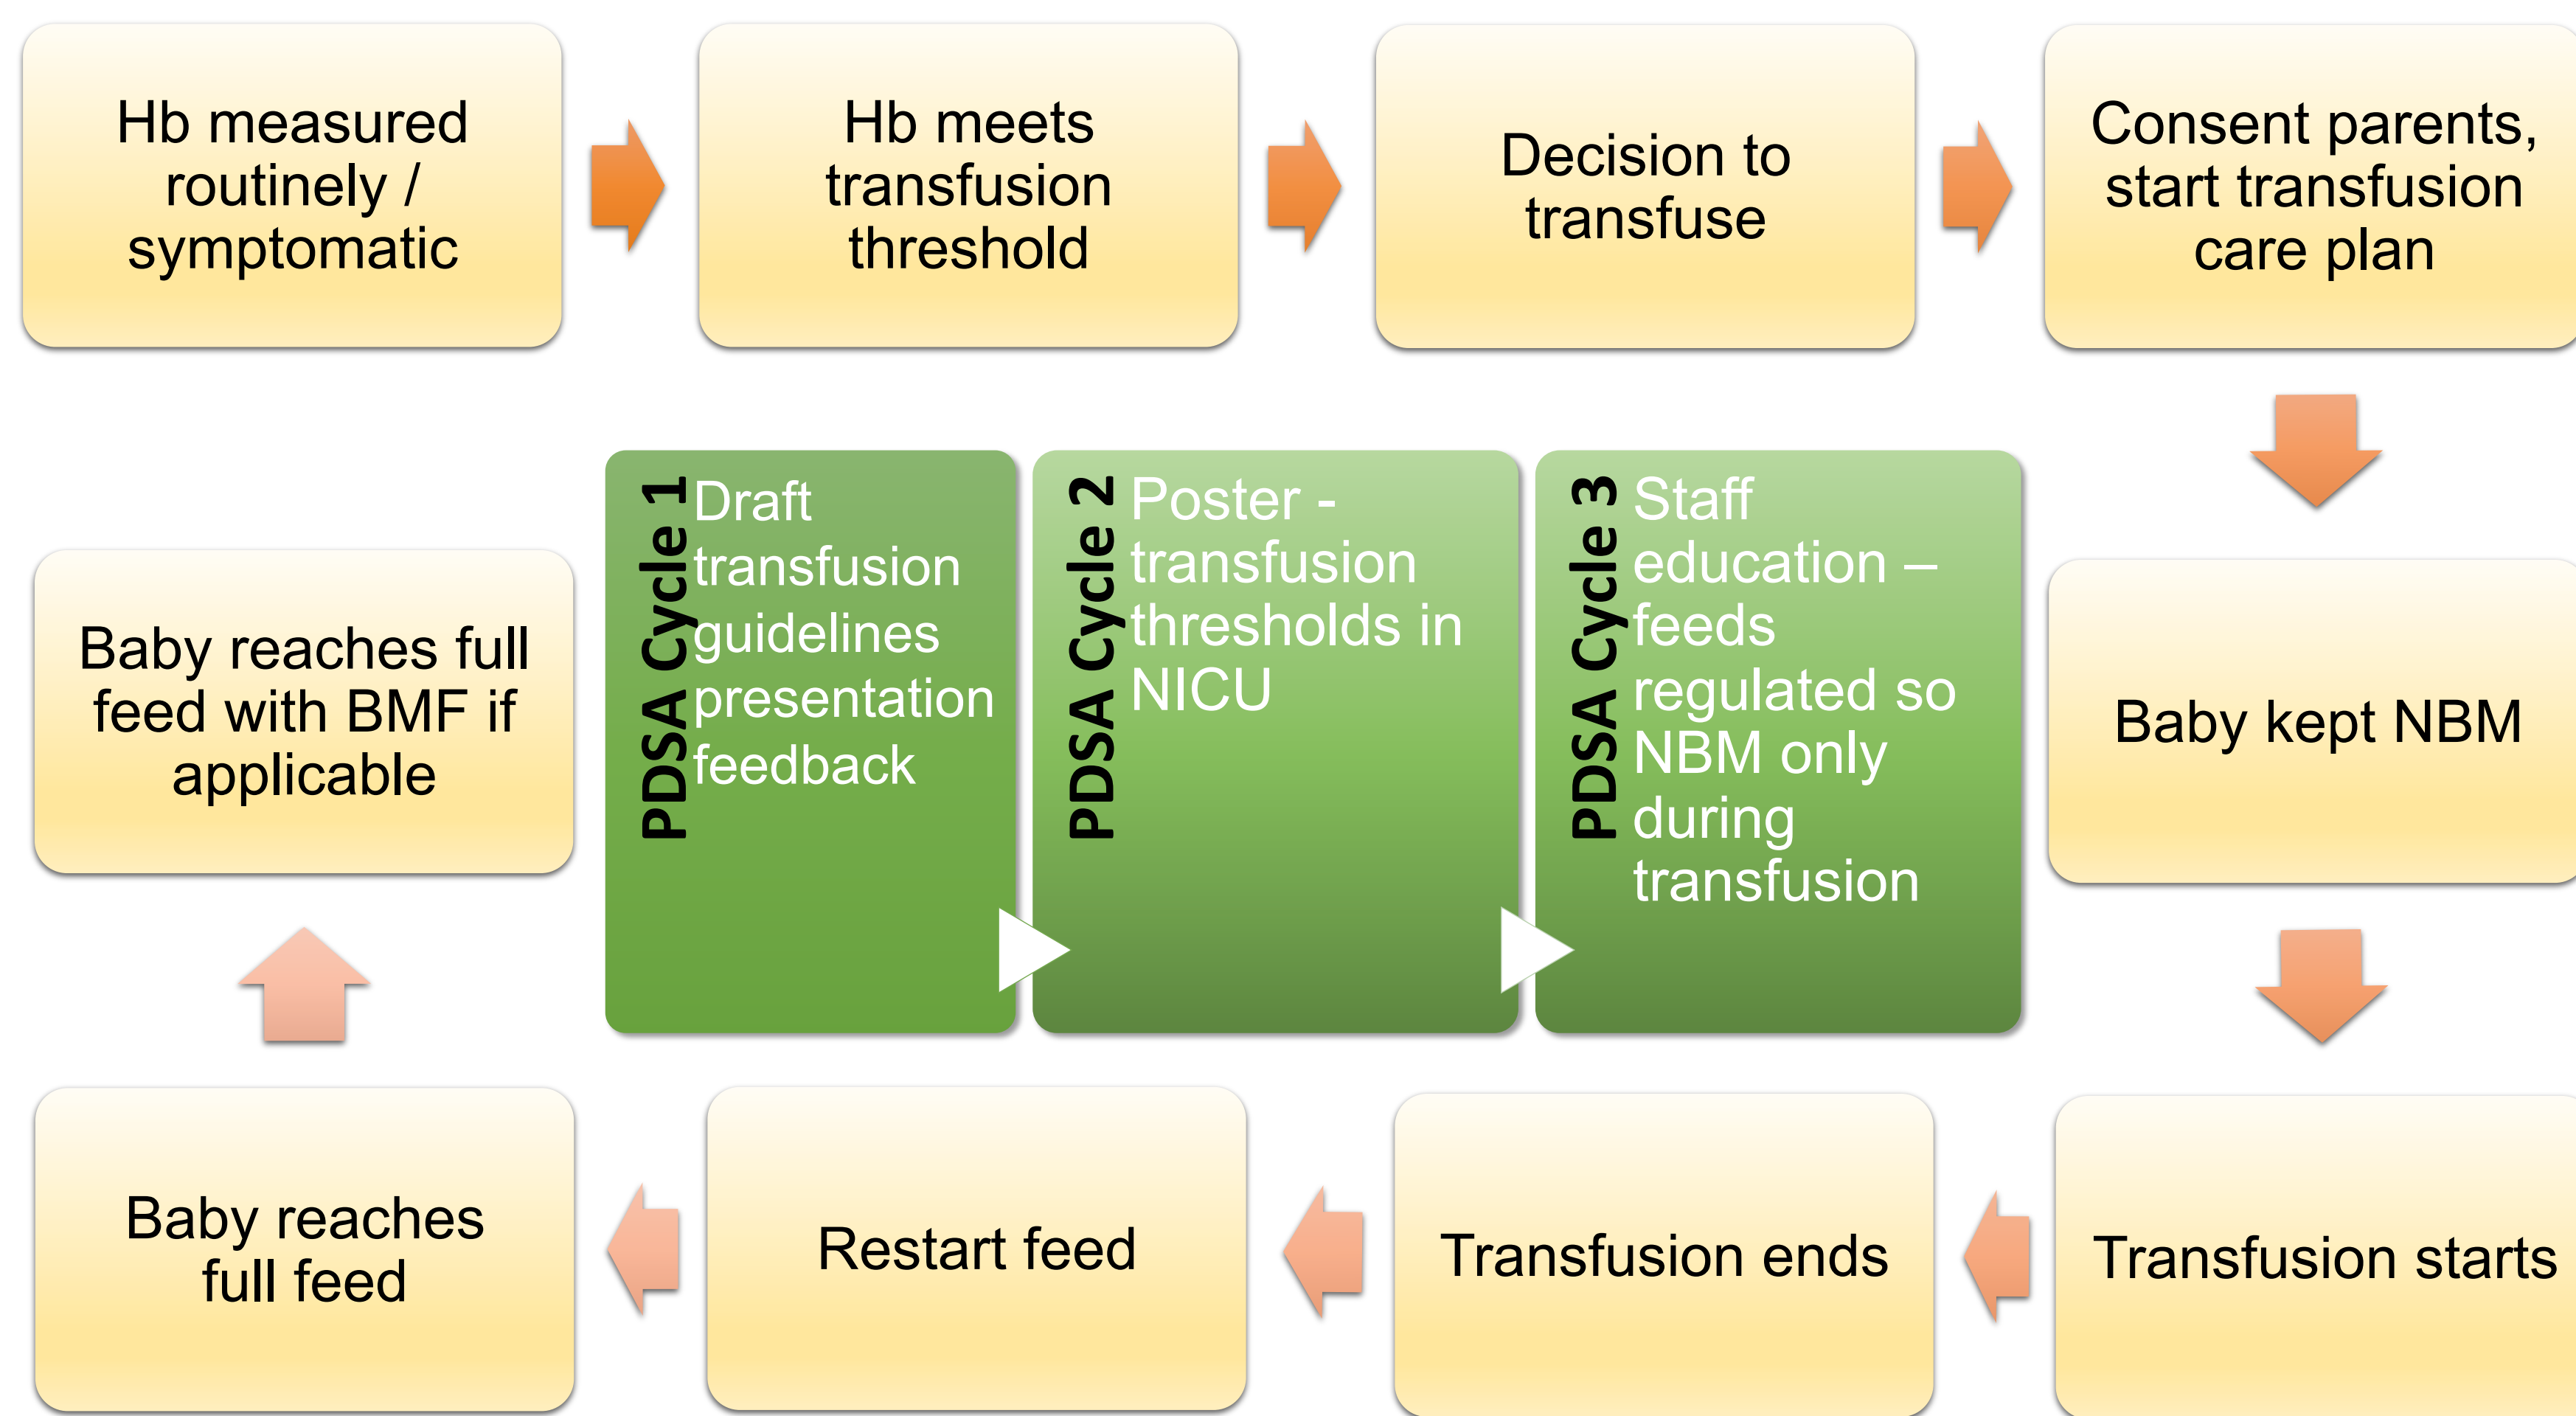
Hb measured routinely / symptomatic

Hb meets transfusion threshold

Decision to transfuse

Consent parents, start transfusion care plan

Baby kept NBM

Transfusion starts

Transfusion ends

Restart feed

Baby reaches full feed

Baby reaches full feed with BMF if applicable

PDSA Cycle 1
Draft transfusion guidelines presentation feedback

PDSA Cycle 2
Poster - transfusion thresholds in NICU

PDSA Cycle 3
Staff education – feeds regulated so NBM only during transfusion